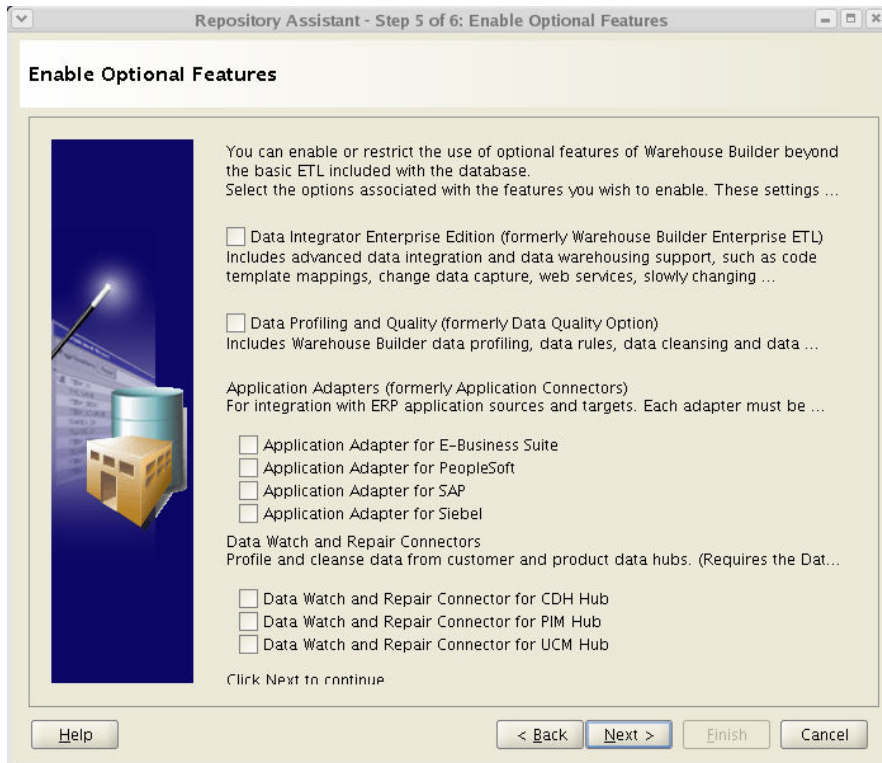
Repository Assistant - Step 5 of 6: Enable Optional Features

Enable Optional Features

You can enable or restrict the use of optional features of Warehouse Builder beyond the basic ETL included with the database.
Select the options associated with the features you wish to enable. These settings ...

Data Integrator Enterprise Edition (formerly Warehouse Builder Enterprise ETL)
Includes advanced data integration and data warehousing support, such as code template mappings, change data capture, web services, slowly changing ...

Data Profiling and Quality (formerly Data Quality Option)
Includes Warehouse Builder data profiling, data rules, data cleansing and data ...

Application Adapters (formerly Application Connectors)
For integration with ERP application sources and targets. Each adapter must be ...

Application Adapter for E-Business Suite
Application Adapter for PeopleSoft
Application Adapter for SAP
Application Adapter for Siebel

Data Watch and Repair Connectors
Profile and cleanse data from customer and product data hubs. (Requires the Dat...

Data Watch and Repair Connector for CDH Hub
Data Watch and Repair Connector for PIM Hub
Data Watch and Repair Connector for UCM Hub

Click Next to continue

Help

< Back

Next >

Finish

Cancel